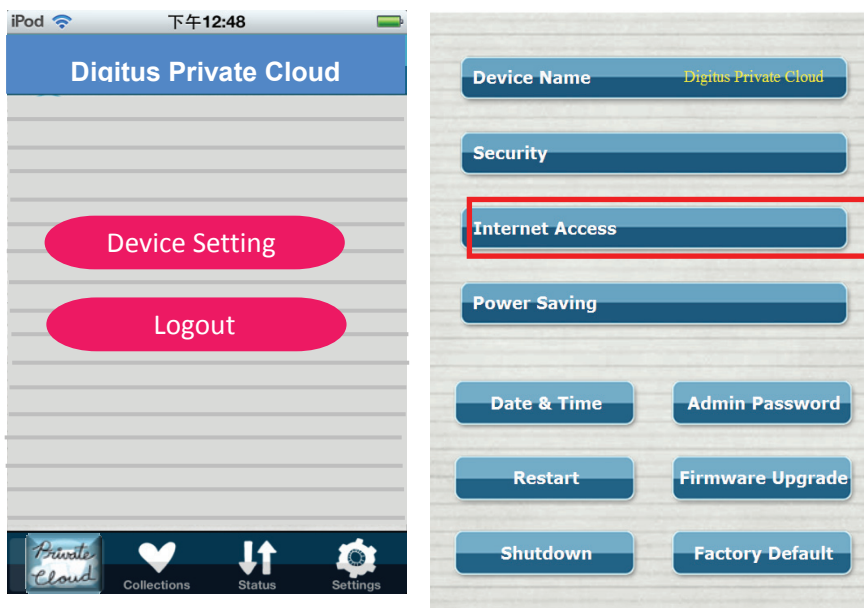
iPod 下午12:48

Digitus Private Cloud

Device Setting

Logout

Private Cloud

Collections

Status

Settings

Device Name Digitus Private Cloud

Security

Internet Access

Power Saving

Date & Time

Admin Password

Restart

Firmware Upgrade

Shutdown

Factory Default